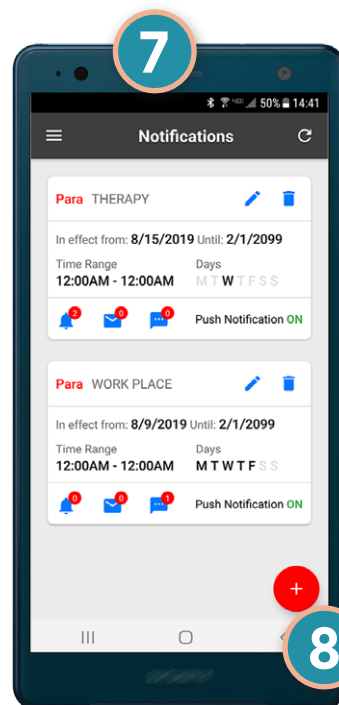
7

50% 14:41

Notifications

Para THERAPY

In effect from: 8/15/2019 Until: 2/1/2099

Time Range
12:00AM - 12:00AM

Days
M T W T F S S

2 0 0 Push Notification ON

Para WORK PLACE

In effect from: 8/9/2019 Until: 2/1/2099

Time Range
12:00AM - 12:00AM

Days
M T W T F S S

0 0 1 Push Notification ON

+

8